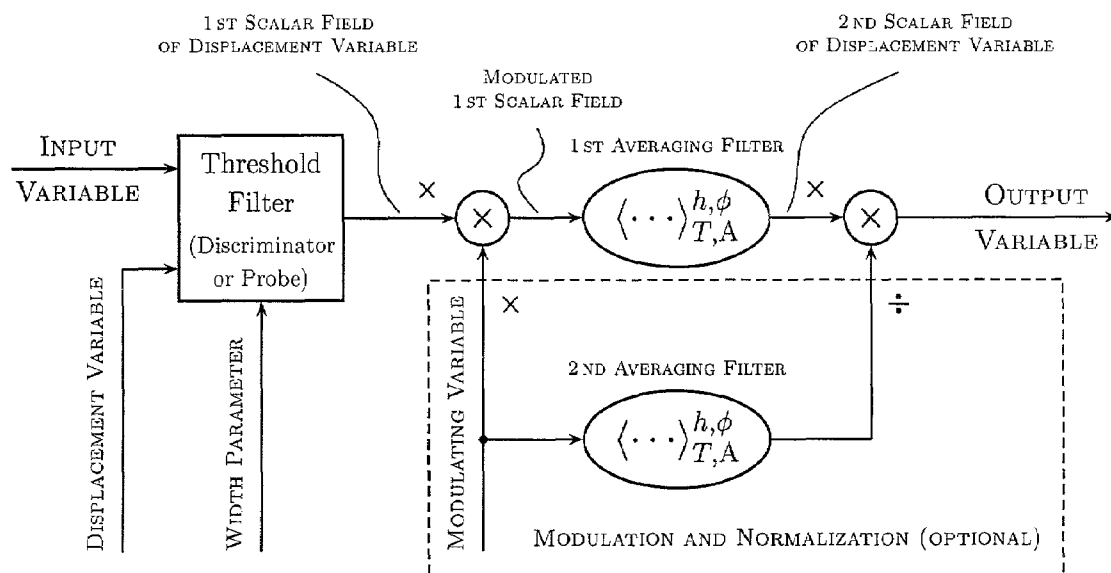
1st Scalar Field of Displacement Variable

2nd Scalar Field of Displacement Variable

Modulated 1st Scalar Field

Input Variable

Threshold Filter (Discriminator or Probe)

1st Averaging Filter

$\langle \cdots \rangle_{T,A}^{h,\phi}$

×

×

Output Variable

Displacement Variable

Width Parameter

Modulating Variable

×

÷

2nd Averaging Filter

$\langle \cdots \rangle_{T,A}^{h,\phi}$

Modulation and Normalization (optional)